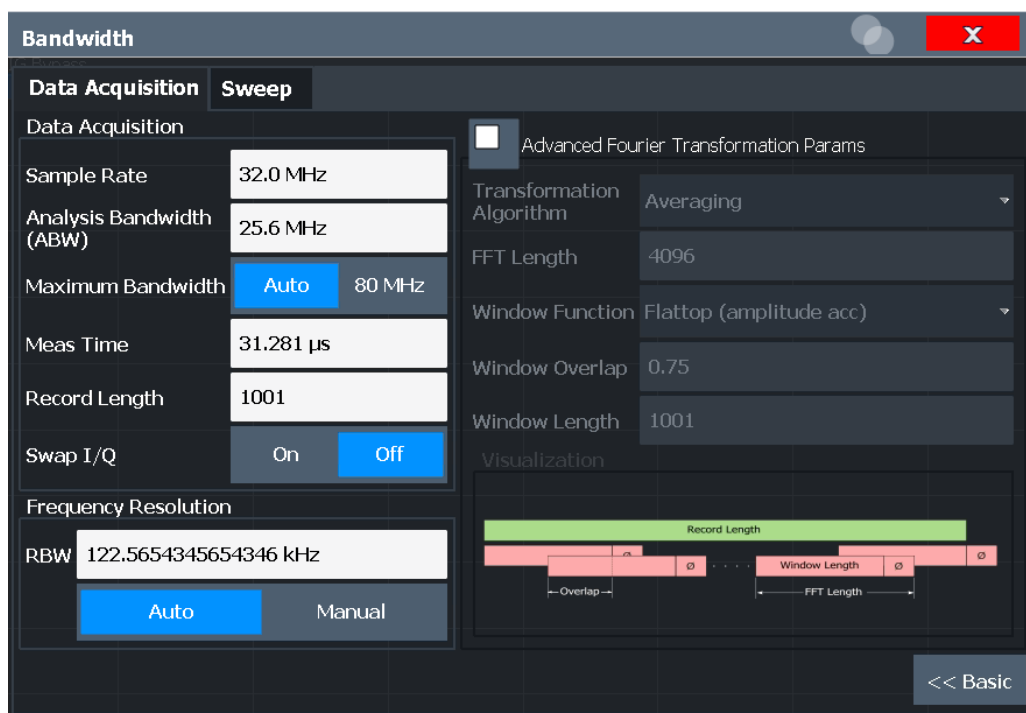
Bandwidth

X

Data Acquisition | Sweep

Data Acquisition

Sample Rate 32.0 MHz

Analysis Bandwidth (ABW) 25.6 MHz

Maximum Bandwidth Auto 80 MHz

Meas Time 31.281 µs

Record Length 1001

Swap I/Q On Off

Frequency Resolution

RBW 122.5654345654346 kHz

Auto Manual

Advanced Fourier Transformation Params

Transformation Algorithm Averaging

FFT Length 4096

Window Function Flattop (amplitude acc)

Window Overlap 0.75

Window Length 1001

Visualization

Record Length

Ø

Ø

Window Length

Ø

Ø

Overlap

FFT Length

<< Basic